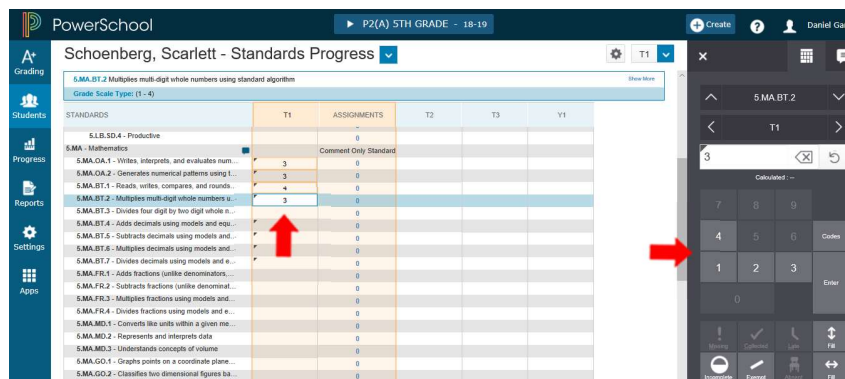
PowerSchool

▶ P2(A) 5TH GRADE - 18-19

Create

Daniel Gar

Grading

Students

Progress

Reports

Settings

Apps

Schoenberg, Scarlett - Standards Progress

T1

5.MA.BT.2 Multiplies multi-digit whole numbers using standard algorithm

Show More

Grade Scale Type: (1 - 4)

| STANDARDS | T1 | ASSIGNMENTS | T2 | T3 | Y1 |
|---|---|---|---|---|---|
| 5.LB.SD.4 - Productive | | 0 | | | |
| 5.MA - Mathematics | | Comment Only Standard | | | |
| 5.MA.OA.1 - Writes, interprets, and evaluates num... | 3 | 0 | | | |
| 5.MA.OA.2 - Generates numerical patterns using t... | 3 | 0 | | | |
| 5.MA.BT.1 - Reads, writes, compares, and rounds... | 4 | 0 | | | |
| 5.MA.BT.2 - Multiplies multi-digit whole numbers u... | 3 | 0 | | | |
| 5.MA.BT.3 - Divides four digit by two digit whole n... | | 0 | | | |
| 5.MA.BT.4 - Adds decimals using models and equ... | | 0 | | | |
| 5.MA.BT.5 - Subtracts decimals using models and... | | 0 | | | |
| 5.MA.BT.6 - Multiplies decimals using models and... | | 0 | | | |
| 5.MA.BT.7 - Divides decimals using models and e... | | 0 | | | |
| 5.MA.FR.1 - Adds fractions (unlike denominators,... | | 0 | | | |
| 5.MA.FR.2 - Subtracts fractions (unlike denominat... | | 0 | | | |
| 5.MA.FR.3 - Multiplies fractions using models and... | | 0 | | | |
| 5.MA.FR.4 - Divides fractions using models and e... | | 0 | | | |
| 5.MA.MD.1 - Converts like units within a given me... | | 0 | | | |
| 5.MA.MD.2 - Represents and interprets data | | 0 | | | |
| 5.MA.MD.3 - Understands concepts of volume | | 0 | | | |
| 5.MA.GO.1 - Graphs points on a coordinate plane... | | 0 | | | |
| 5.MA.GO.2 - Classifies two dimensional figures ba... | | 0 | | | |

5.MA.BT.2

T1

3

Calculated : --

7 8 9

4 5 6 Codes

1 2 3 Enter

0

Missing Collected Late Fill

Incomplete Exempt Absent Fill